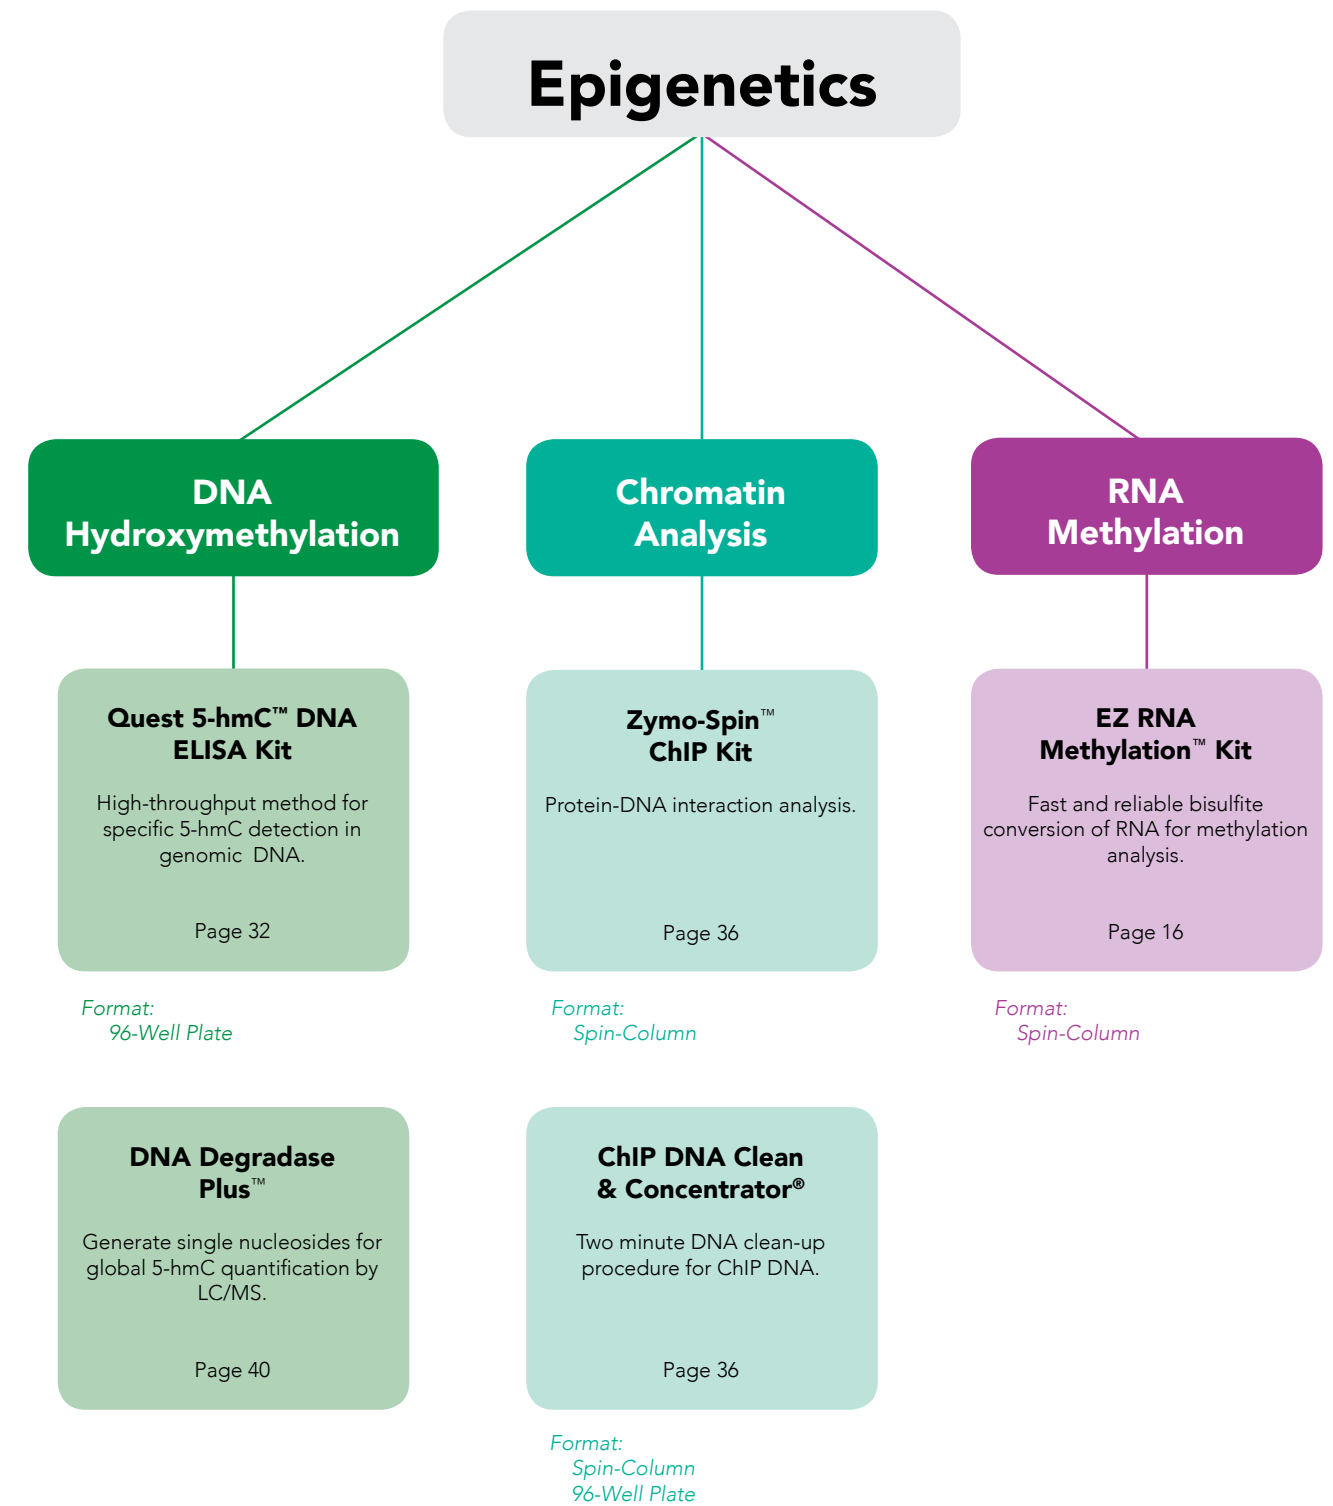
Epigenetics

DNA Hydroxymethylation

Chromatin Analysis

RNA Methylation

Quest 5-hmC™ DNA ELISA Kit

High-throughput method for specific 5-hmC detection in genomic DNA.

Page 32

Format:
96-Well Plate

Zymo-Spin™ ChIP Kit

Protein-DNA interaction analysis.

Page 36

Format:
Spin-Column

EZ RNA Methylation™ Kit

Fast and reliable bisulfite conversion of RNA for methylation analysis.

Page 16

Format:
Spin-Column

DNA Degradase Plus™

Generate single nucleosides for global 5-hmC quantification by LC/MS.

Page 40

ChIP DNA Clean & Concentrator®

Two minute DNA clean-up procedure for ChIP DNA.

Page 36

Format:
Spin-Column
96-Well Plate